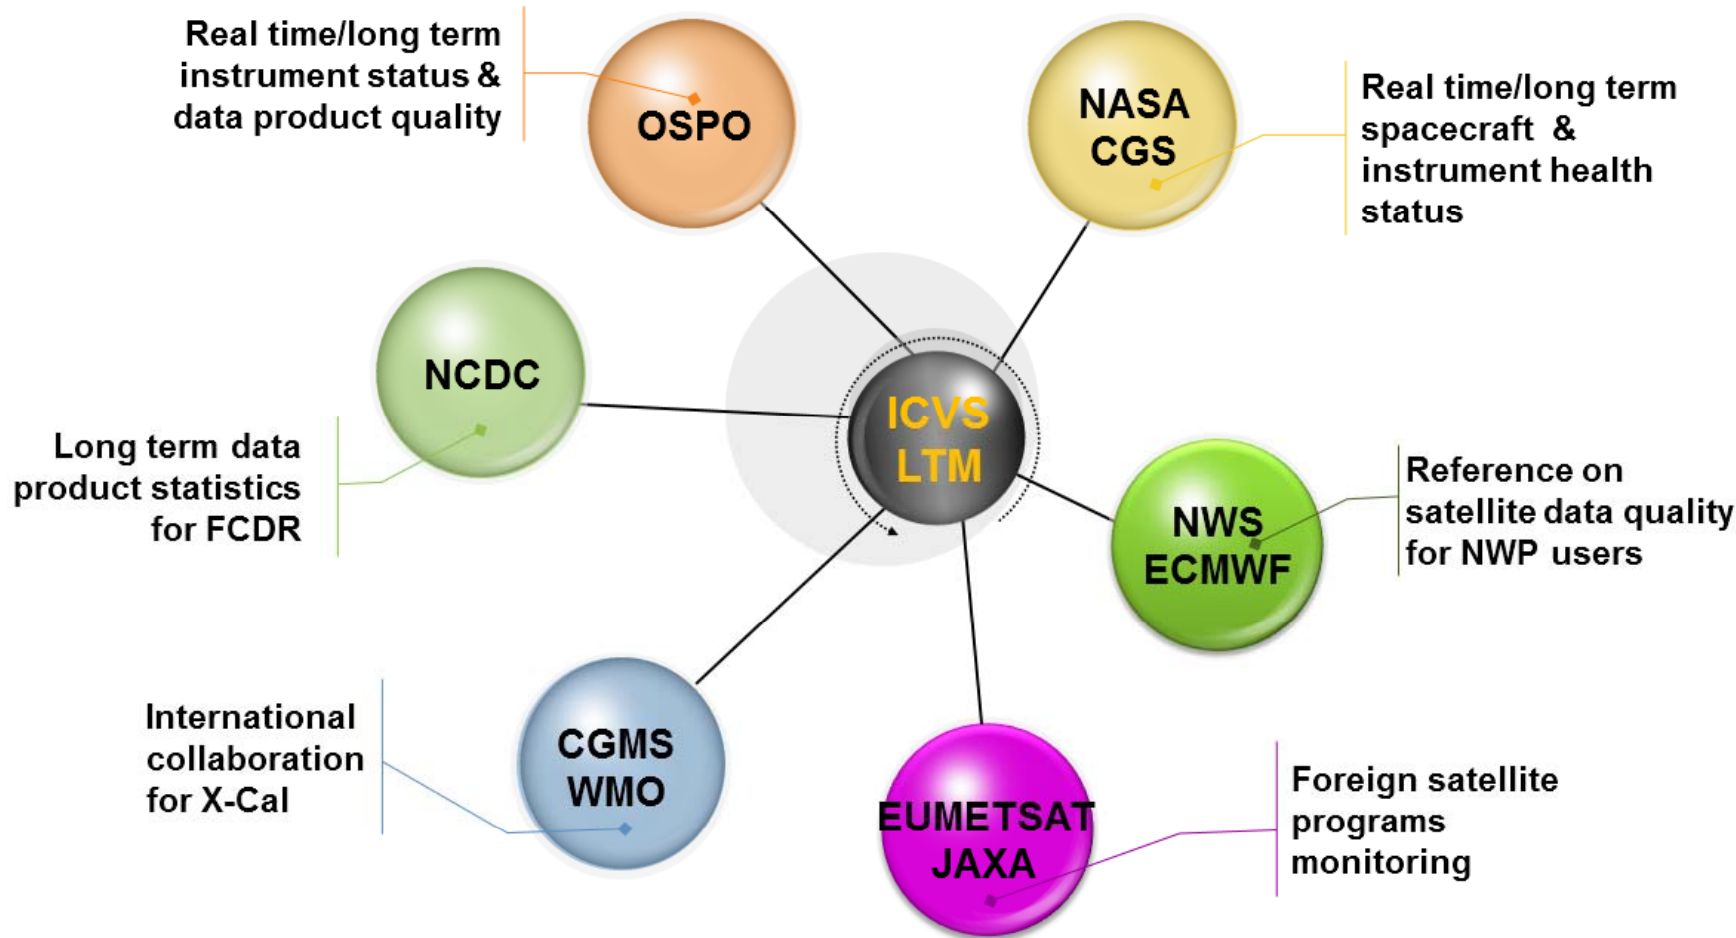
Real time/long term instrument status & data product quality

OSPO

NASA CGS

Real time/long term spacecraft & instrument health status

NCDC

Long term data product statistics for FCDR

ICVS LTM

NWS ECMWF

Reference on satellite data quality for NWP users

International collaboration for X-Cal

CGMS WMO

EUMETSAT JAXA

Foreign satellite programs monitoring